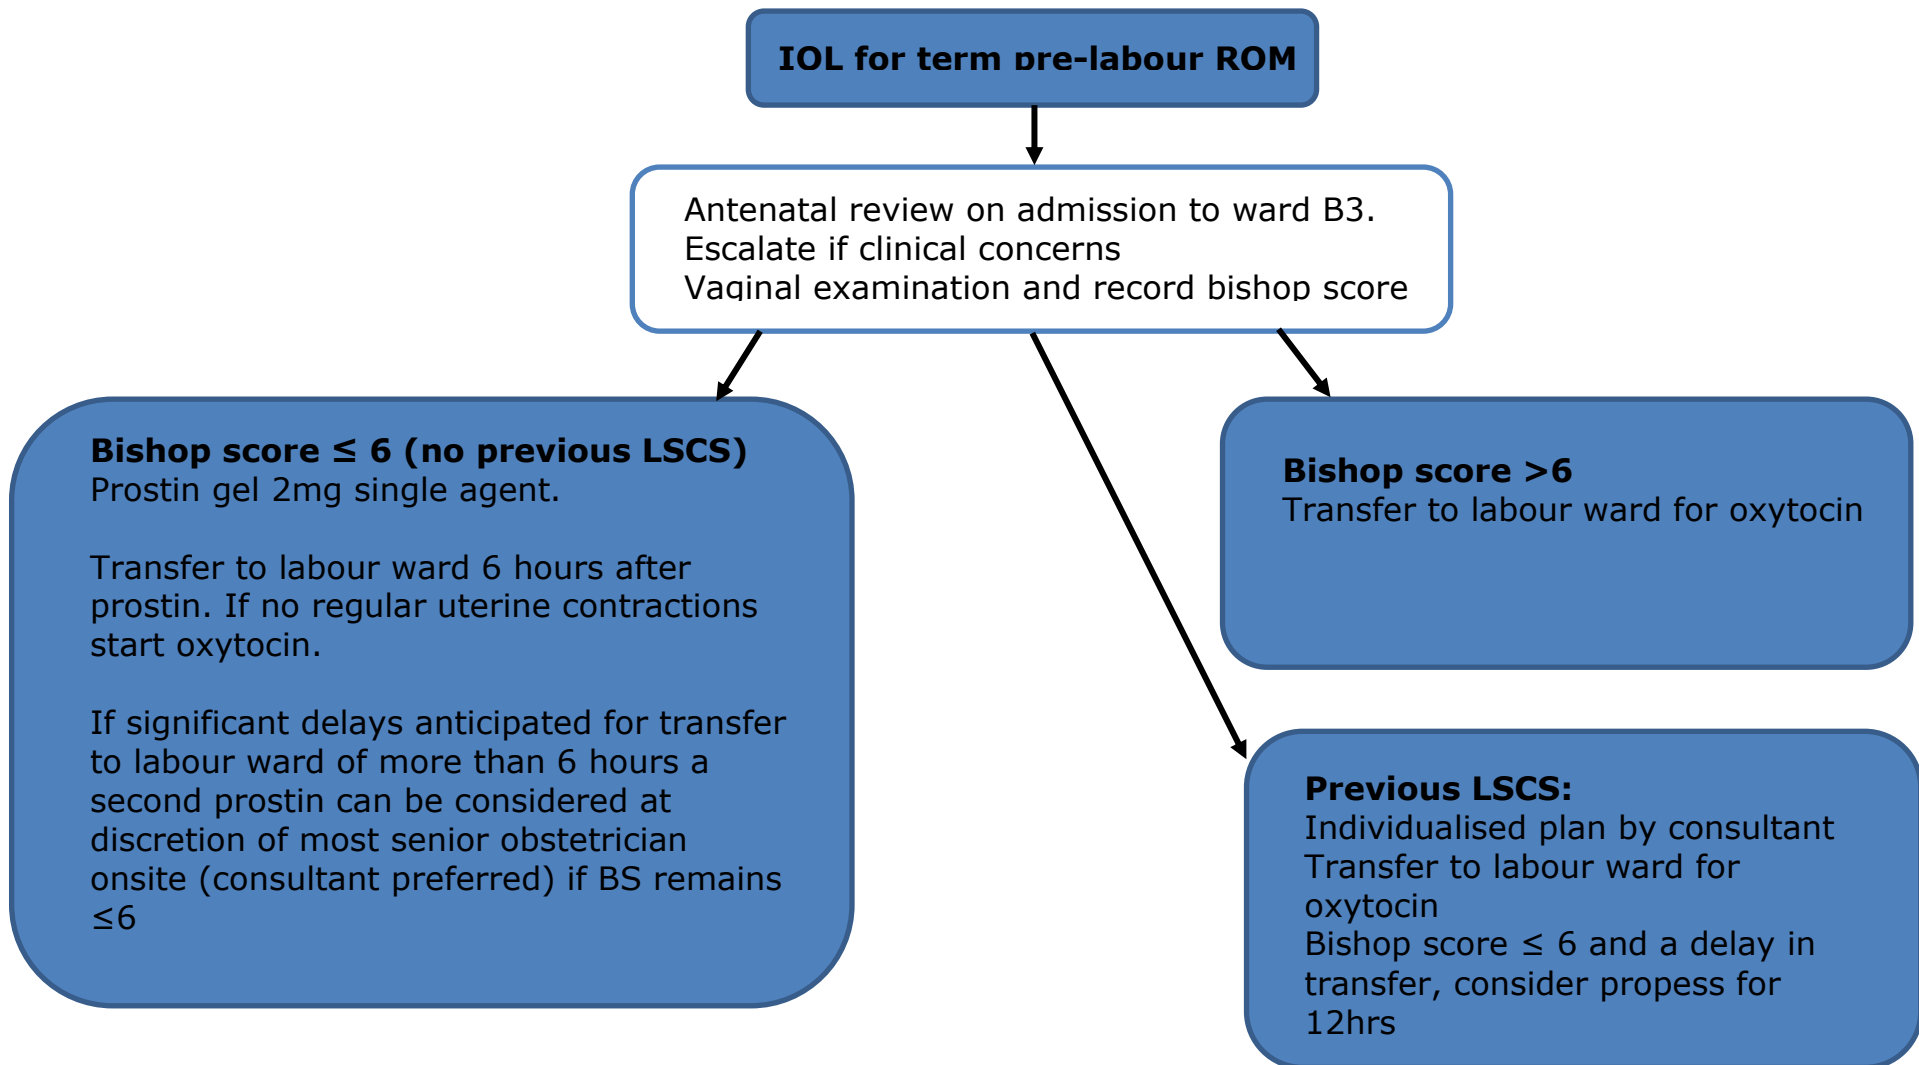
IOL for term pre-labour ROM

Antenatal review on admission to ward B3.
Escalate if clinical concerns
Vaginal examination and record bishop score

Bishop score ≤ 6 (no previous LSCS)
Prostin gel 2mg single agent.

Transfer to labour ward 6 hours after prostin. If no regular uterine contractions start oxytocin.

If significant delays anticipated for transfer to labour ward of more than 6 hours a second prostin can be considered at discretion of most senior obstetrician onsite (consultant preferred) if BS remains ≤6

Bishop score >6
Transfer to labour ward for oxytocin

Previous LSCS:
Individualised plan by consultant
Transfer to labour ward for oxytocin
Bishop score ≤ 6 and a delay in transfer, consider propess for 12hrs